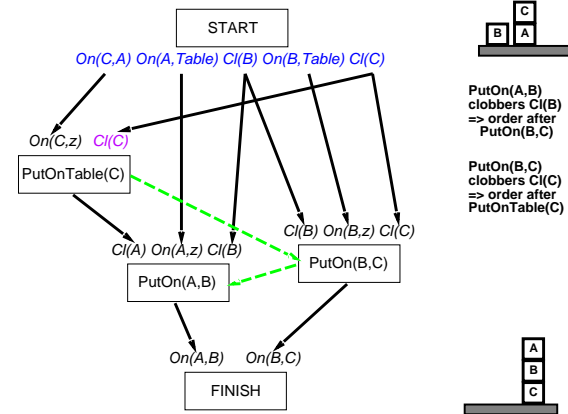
START

On(C,A) On(A,Table) Cl(B) On(B,Table) Cl(C)

On(C,z) Cl(C)

PutOnTable(C)

Cl(A) On(A,z) Cl(B)

Cl(B) On(B,z) Cl(C)

PutOn(B,C)

PutOn(A,B)

On(A,B) On(B,C)

FINISH

C
B A

PutOn(A,B) clobbers Cl(B) => order after PutOn(B,C)

PutOn(B,C) clobbers Cl(C) => order after PutOnTable(C)

A
B
C